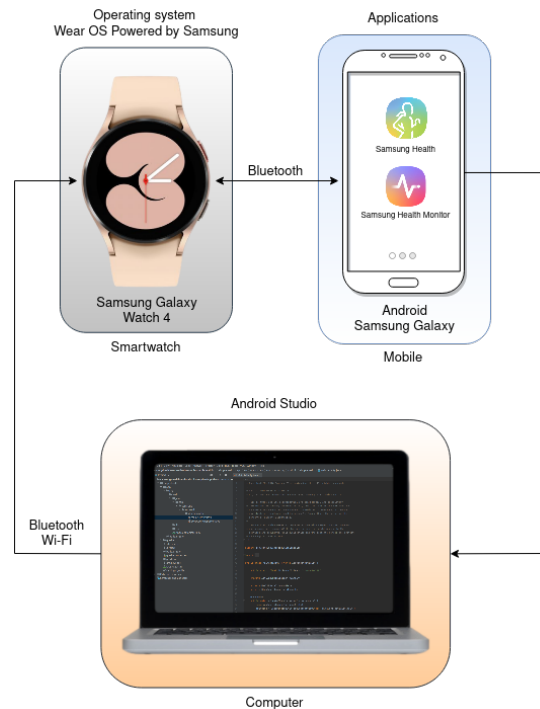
Operating system
Wear OS Powered by Samsung

Samsung Galaxy
Watch 4

Smartwatch

Bluetooth

Applications

Samsung Health

Samsung Health Monitor

Android
Samsung Galaxy

Mobile

Android Studio

Bluetooth
Wi-Fi

Computer